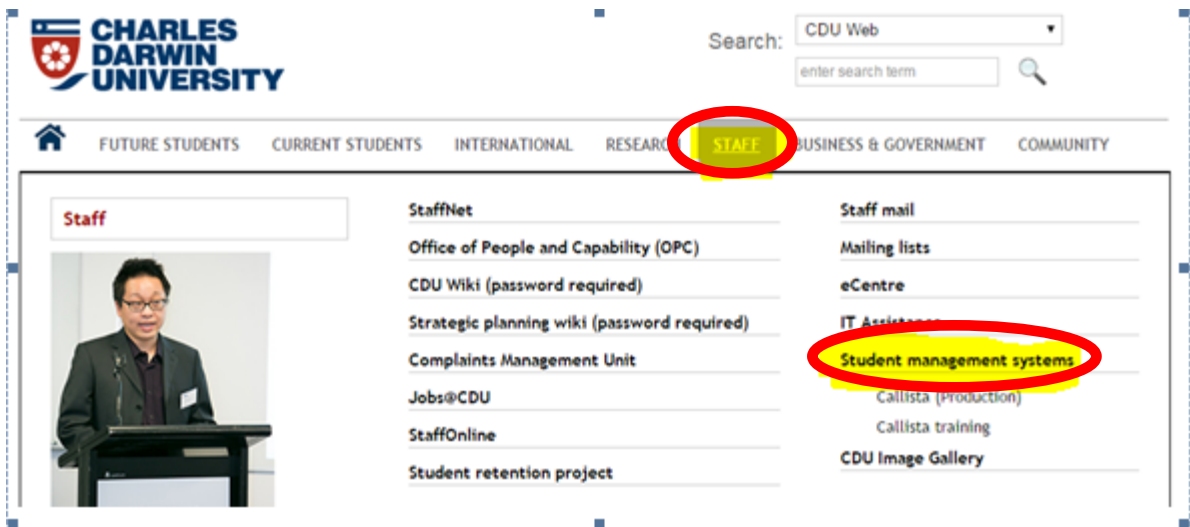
CHARLES DARWIN UNIVERSITY

Search: CDU Web

enter search term

FUTURE STUDENTS CURRENT STUDENTS INTERNATIONAL RESEARCH STAFF BUSINESS & GOVERNMENT COMMUNITY

Staff

StaffNet
Office of People and Capability (OPC)
CDU Wiki (password required)
Strategic planning wiki (password required)
Complaints Management Unit
Jobs@CDU
StaffOnline
Student retention project

Staff mail
Mailing lists
eCentre
IT Assistance
Student management systems
Callista (Production)
Callista training
CDU Image Gallery